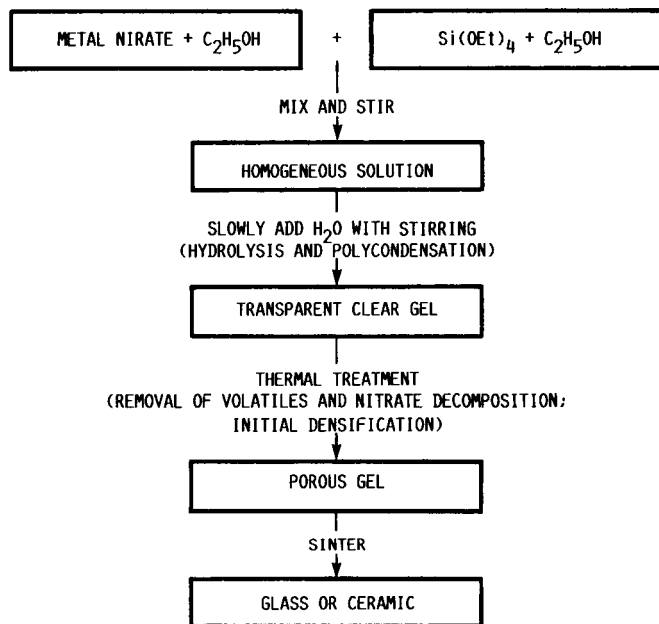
METAL NIRATE + $C_2H_5OH$

+

$Si(OEt)_4$ + $C_2H_5OH$

MIX AND STIR

HOMOGENEOUS SOLUTION

SLOWLY ADD $H_2O$ WITH STIRRING (HYDROLYSIS AND POLYCONDENSATION)

TRANSPARENT CLEAR GEL

THERMAL TREATMENT (REMOVAL OF VOLATILES AND NITRATE DECOMPOSITION; INITIAL DENSIFICATION)

POROUS GEL

SINTER

GLASS OR CERAMIC